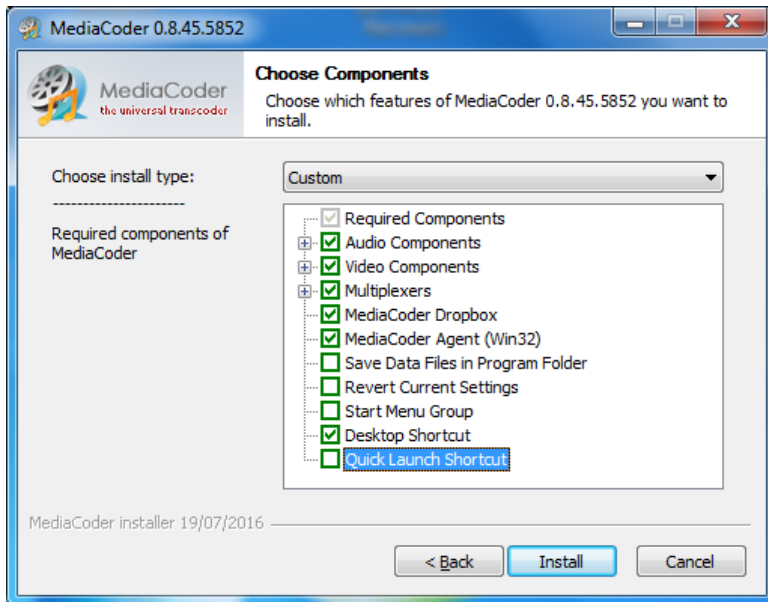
MediaCoder 0.8.45.5852

MediaCoder
the universal transcoder

Choose Components
Choose which features of MediaCoder 0.8.45.5852 you want to install.

Choose install type:
---------------------
Required components of MediaCoder

Custom

Required Components
Audio Components
Video Components
Multiplexers
MediaCoder Dropbox
MediaCoder Agent (Win32)
Save Data Files in Program Folder
Revert Current Settings
Start Menu Group
Desktop Shortcut
Quick Launch Shortcut

MediaCoder installer 19/07/2016

< Back
Install
Cancel